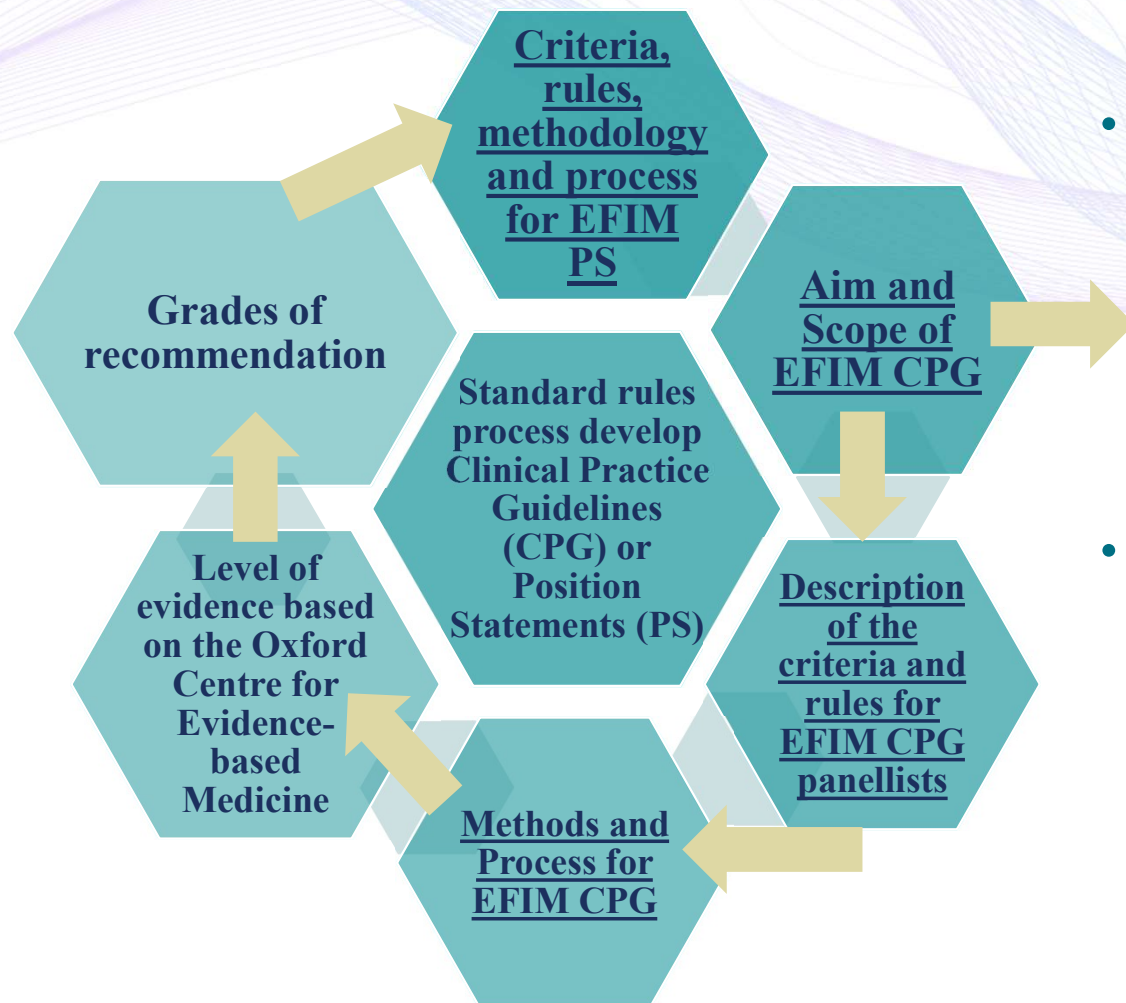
Criteria, rules, methodology and process for EFIM PS

Aim and Scope of EFIM CPG

Description of the criteria and rules for EFIM CPG panellists

Methods and Process for EFIM CPG

Level of evidence based on the Oxford Centre for Evidence-based Medicine

Grades of recommendation

Standard rules process develop Clinical Practice Guidelines (CPG) or Position Statements (PS)